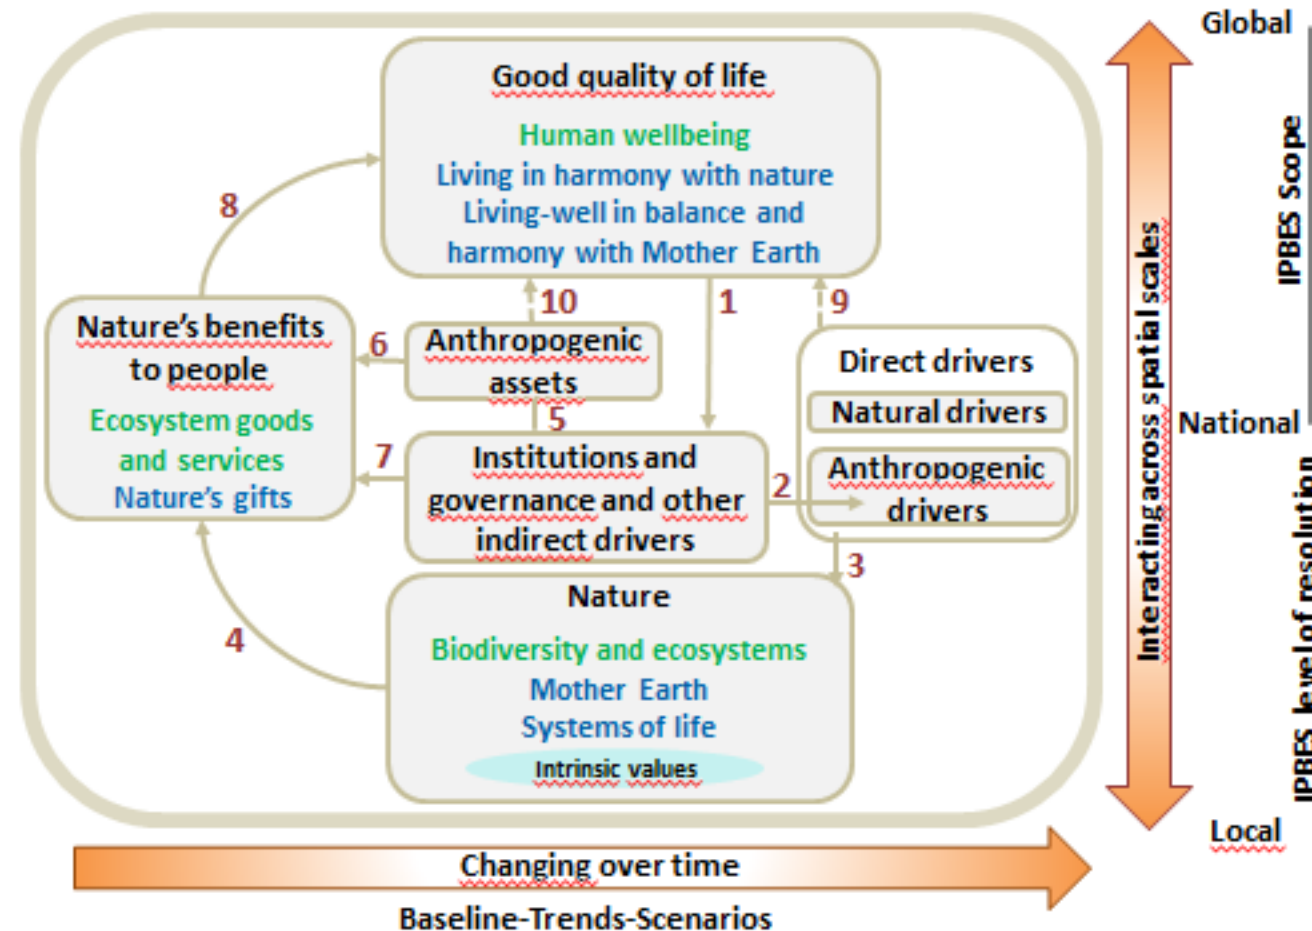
Good quality of life

Human wellbeing
Living in harmony with nature
Living-well in balance and harmony with Mother Earth

8

10

1

9

Nature's benefits to people

Ecosystem goods and services
Nature's gifts

6

Anthropogenic assets

5

Direct drivers

Natural drivers

Anthropogenic drivers

7

Institutions and governance and other indirect drivers

2

3

Nature

Biodiversity and ecosystems
Mother Earth
Systems of life

Intrinsic values

4

Global

IPBES Scope

National

IPBES level of resolution

Local

Interacting across spatial scales

Changing over time

Baseline-Trends-Scenarios